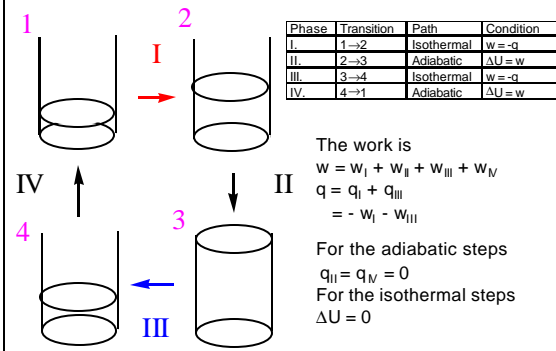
1

2

I

| Phase | Transition | Path | Condition |
|---|---|---|---|
| I. | $1 \rightarrow 2$ | Isothermal | w = -q |
| II. | $2 \rightarrow 3$ | Adiabatic | $\Delta$U = w |
| III. | $3 \rightarrow 4$ | Isothermal | w = -q |
| IV. | $4 \rightarrow 1$ | Adiabatic | $\Delta$U = w |

IV

II

3

4

III

The work is
$w = w_I + w_{II} + w_{III} + w_{IV}$
$q = q_I + q_{III}$
$= - w_I - w_{III}$

For the adiabatic steps
$q_{II} = q_{IV} = 0$
For the isothermal steps
$\Delta U = 0$